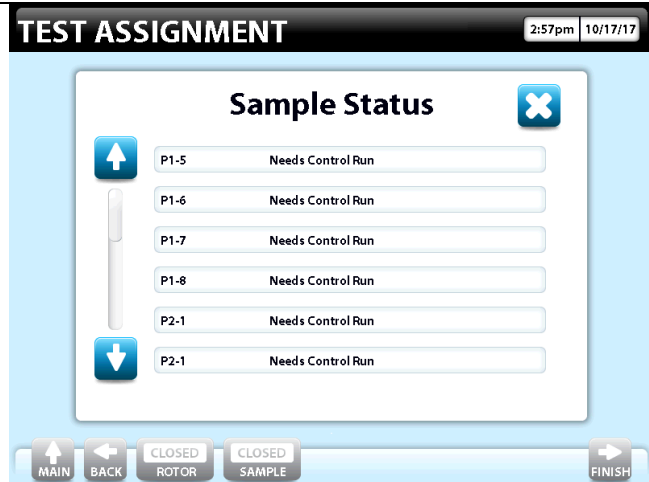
TEST ASSIGNMENT

2:57pm 10/17/17

Sample Status

| | |
|---|---|
| P1-5 | Needs Control Run |
| P1-6 | Needs Control Run |
| P1-7 | Needs Control Run |
| P1-8 | Needs Control Run |
| P2-1 | Needs Control Run |
| P2-1 | Needs Control Run |

MAIN BACK CLOSED ROTOR CLOSED SAMPLE FINISH